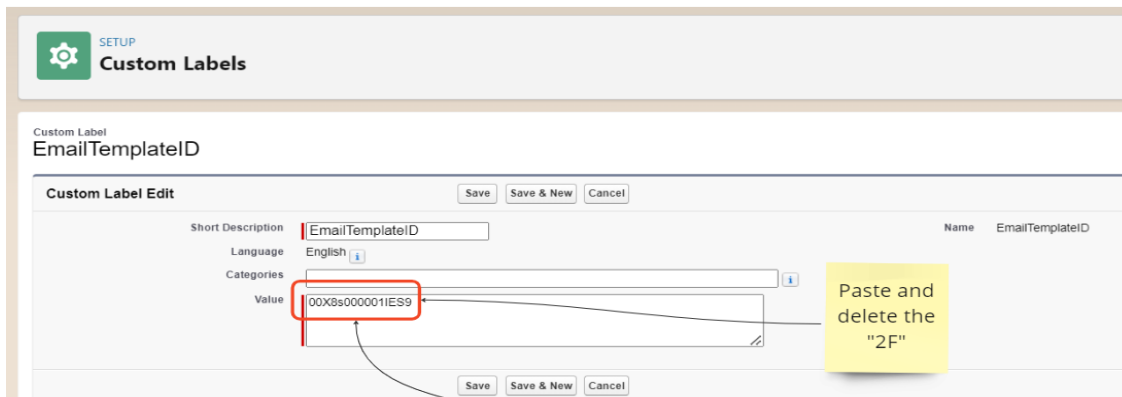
SETUP
Custom Labels

Custom Label
EmailTemplateID

Custom Label Edit

Save | Save & New | Cancel

Short Description: EmailTemplateID

Name: EmailTemplateID

Language: English

Categories

Value: 00X8s000001IES9

Paste and delete the "2F"

Save | Save & New | Cancel